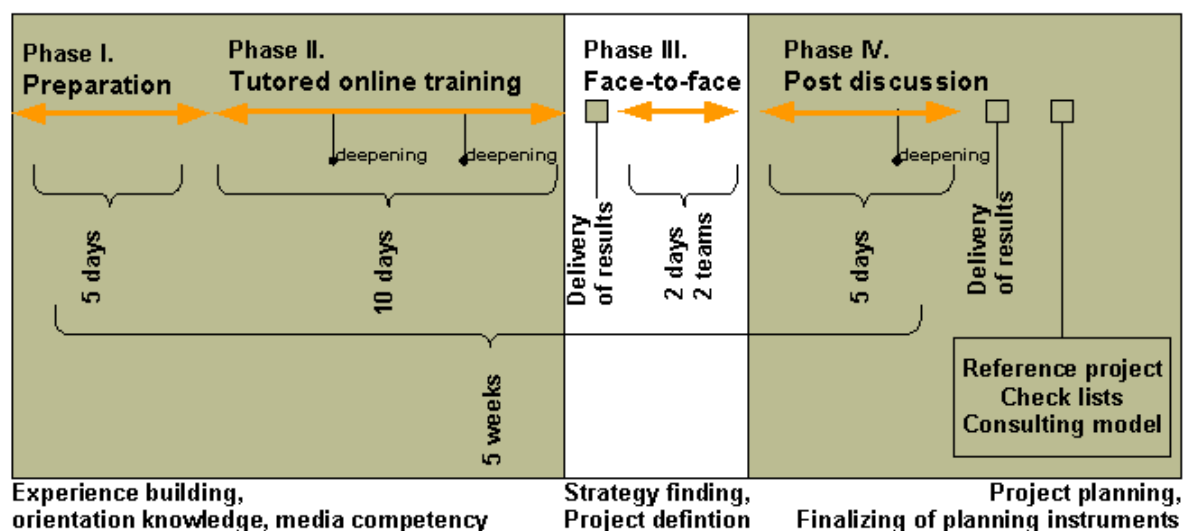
Phase I.
Preparation

Phase II.
Tutored online training

deepening
deepening

5 days

10 days

Phase III.
Face-to-face

Delivery of results

2 days
2 teams

Phase IV.
Post discussion

deepening

5 days

Delivery of results

5 weeks

Reference project
Check lists
Consulting model

Experience building, orientation knowledge, media competency

Strategy finding, Project defintion

Project planning, Finalizing of planning instruments